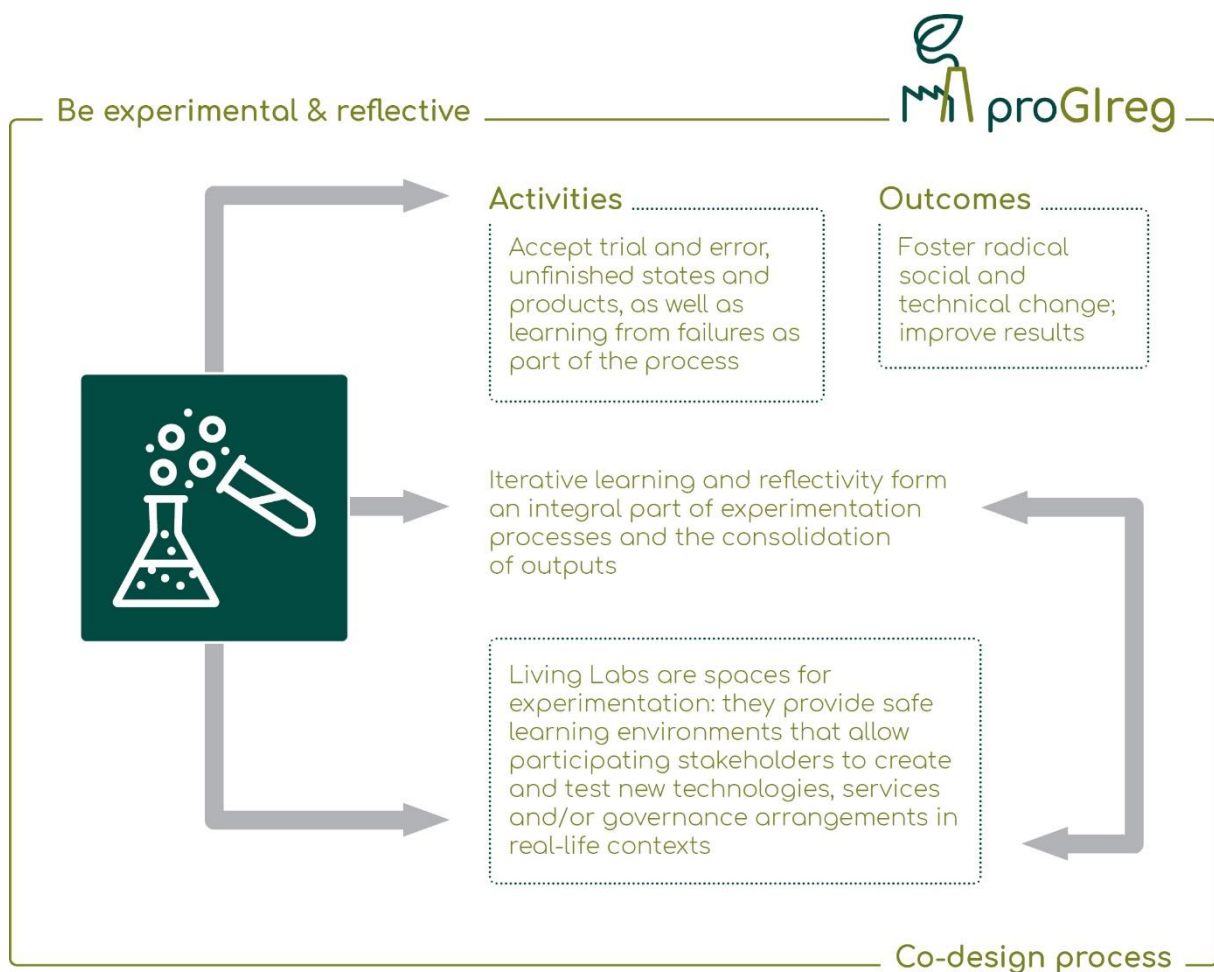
Be experimental & reflective

proGIreg

Activities

Accept trial and error, unfinished states and products, as well as learning from failures as part of the process

Outcomes

Foster radical social and technical change; improve results

Iterative learning and reflectivity form an integral part of experimentation processes and the consolidation of outputs

Living Labs are spaces for experimentation: they provide safe learning environments that allow participating stakeholders to create and test new technologies, services and/or governance arrangements in real-life contexts

Co-design process